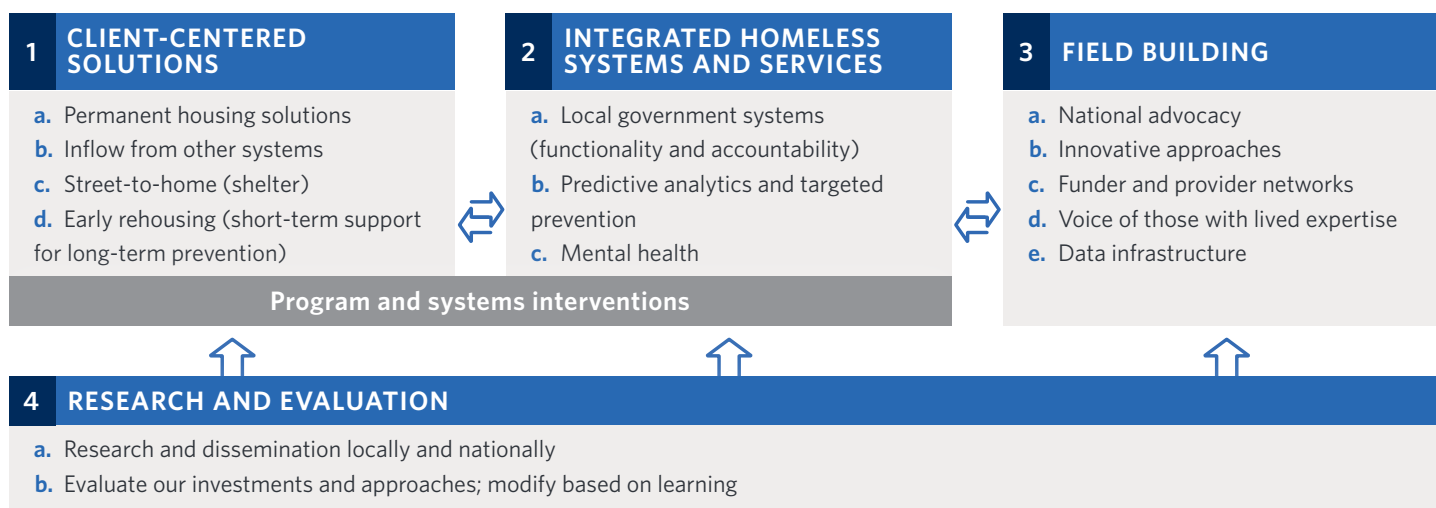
1 CLIENT-CENTERED SOLUTIONS

a. Permanent housing solutions
b. Inflow from other systems
c. Street-to-home (shelter)
d. Early rehousing (short-term support for long-term prevention)

2 INTEGRATED HOMELESS SYSTEMS AND SERVICES

a. Local government systems (functionality and accountability)
b. Predictive analytics and targeted prevention
c. Mental health

Program and systems interventions

3 FIELD BUILDING

a. National advocacy
b. Innovative approaches
c. Funder and provider networks
d. Voice of those with lived expertise
e. Data infrastructure

4 RESEARCH AND EVALUATION

a. Research and dissemination locally and nationally
b. Evaluate our investments and approaches; modify based on learning